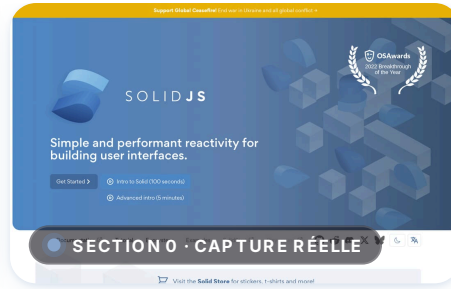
Support Global Ceasefire! End war in Ukraine and all global conflict →

SOLIDJS

OSAwards
2022 Breakthrough of the Year

Simple and performant reactivity for building user interfaces.

Get Started >
Intro to Solid (100 seconds)
Advanced intro (5 minutes)

SECTION 0 · CAPTURE RÉELLE

Visit the Solid Store for stickers, t-shirts and more!